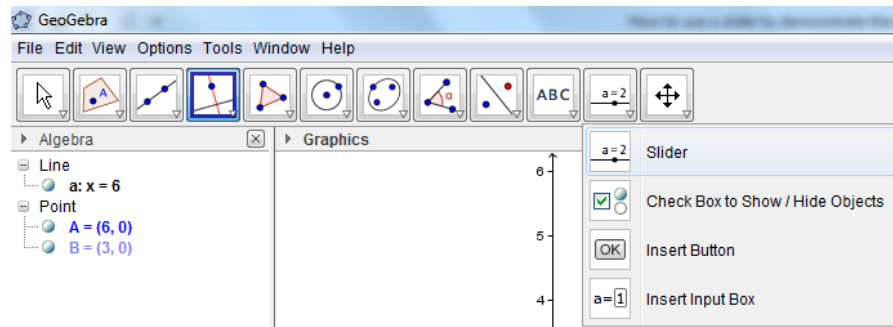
GeoGebra

File Edit View Options Tools Window Help

A
α
ABC
a = 2

Algebra
Line
a: x = 6
Point
A = (6, 0)
B = (3, 0)

Graphics
6
5
4

a = 2
Slider
Check Box to Show / Hide Objects
OK
Insert Button
a= 1
Insert Input Box